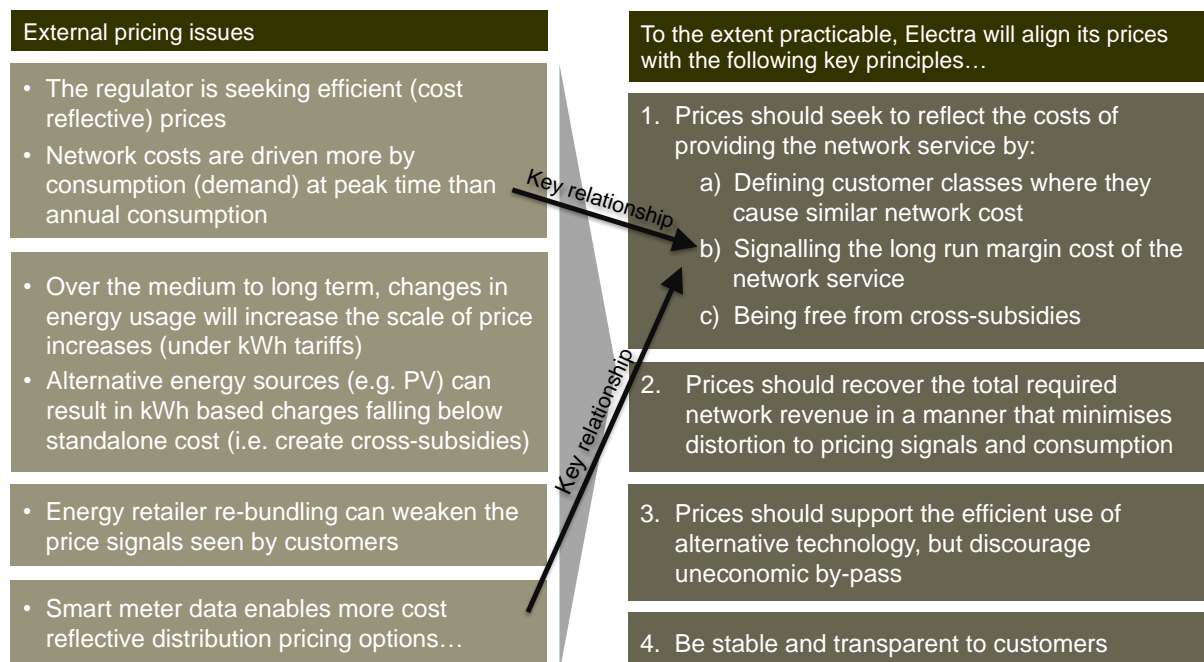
External pricing issues

- The regulator is seeking efficient (cost reflective) prices
- Network costs are driven more by consumption (demand) at peak time than annual consumption

- Over the medium to long term, changes in energy usage will increase the scale of price increases (under kWh tariffs)
- Alternative energy sources (e.g. PV) can result in kWh based charges falling below standalone cost (i.e. create cross-subsidies)

- Energy retailer re-bundling can weaken the price signals seen by customers

- Smart meter data enables more cost reflective distribution pricing options…

Key relationship

Key relationship

To the extent practicable, Electra will align its prices with the following key principles…

1. Prices should seek to reflect the costs of providing the network service by:
a) Defining customer classes where they cause similar network cost
b) Signalling the long run margin cost of the network service
c) Being free from cross-subsidies

2. Prices should recover the total required network revenue in a manner that minimises distortion to pricing signals and consumption

3. Prices should support the efficient use of alternative technology, but discourage uneconomic by-pass

4. Be stable and transparent to customers